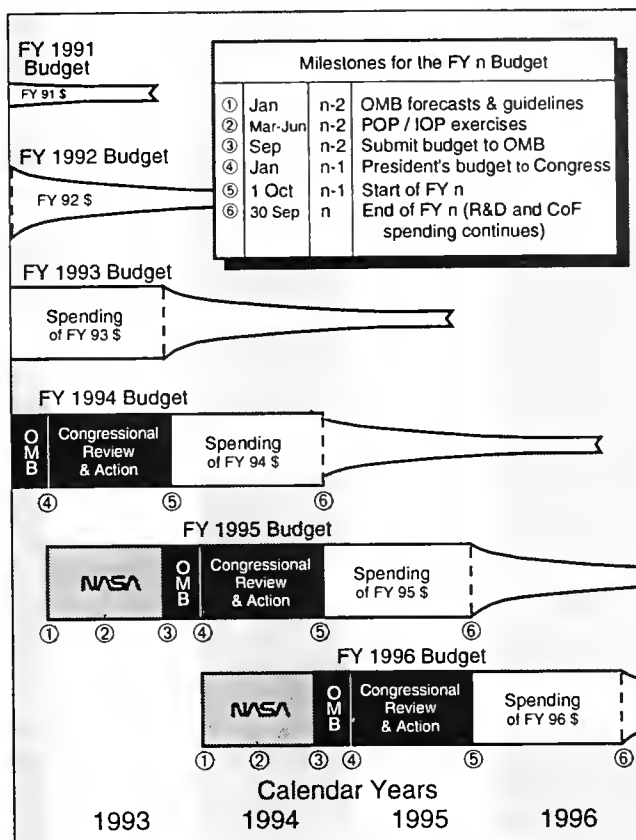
FY 1991 Budget

FY 91 $

Milestones for the FY n Budget

| | | | |
|---|---|---|---|
| ① | Jan | n-2 | OMB forecasts & guidelines |
| ② | Mar-Jun | n-2 | POP / IOP exercises |
| ③ | Sep | n-2 | Submit budget to OMB |
| ④ | Jan | n-1 | President's budget to Congress |
| ⑤ | 1 Oct | n-1 | Start of FY n |
| ⑥ | 30 Sep | n | End of FY n (R&D and CoF spending continues) |

FY 1992 Budget

FY 92 $

FY 1993 Budget

Spending of FY 93 $

FY 1994 Budget

OMB

Congressional Review & Action

Spending of FY 94 $

④ ⑤ ⑥

FY 1995 Budget

NASA

OMB

Congressional Review & Action

Spending of FY 95 $

① ② ③ ④ ⑤ ⑥

FY 1996 Budget

NASA

OMB

Congressional Review & Action

Spending of FY 96 $

① ② ③ ④ ⑤ ⑥

Calendar Years

1993 1994 1995 1996